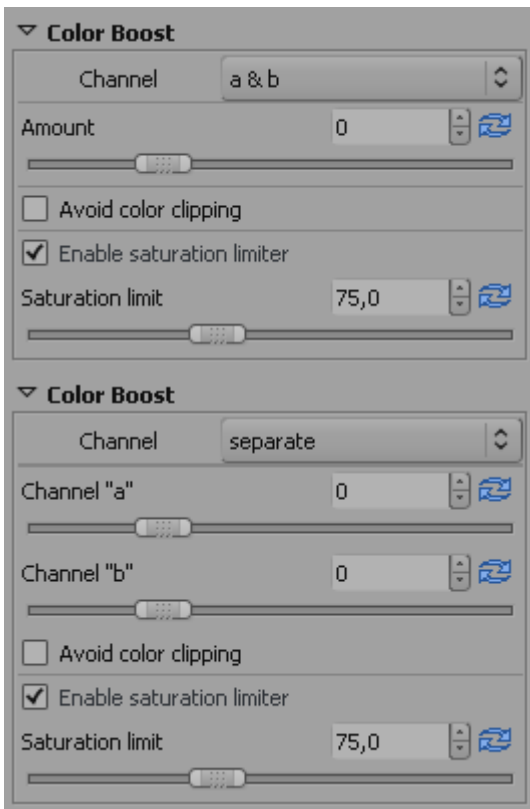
Color Boost

Channel a & b

Amount 0

Avoid color clipping

Enable saturation limiter

Saturation limit 75,0

Color Boost

Channel separate

Channel "a" 0

Channel "b" 0

Avoid color clipping

Enable saturation limiter

Saturation limit 75,0